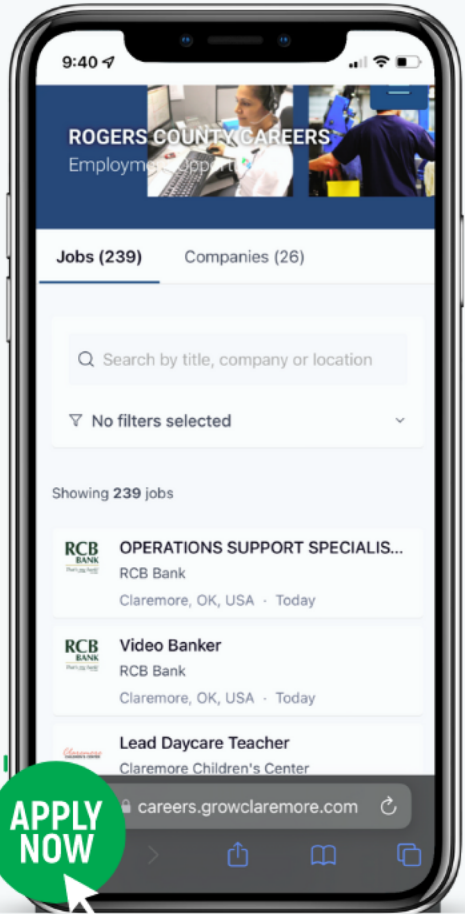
9:40

ROGERS COUNTY CAREERS
Employme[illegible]

Jobs (239)
Companies (26)

Search by title, company or location

No filters selected

Showing 239 jobs

RCB BANK
OPERATIONS SUPPORT SPECIALIS...
RCB Bank
Claremore, OK, USA · Today

RCB BANK
Video Banker
RCB Bank
Claremore, OK, USA · Today

Lead Daycare Teacher
Claremore Children's Center

APPLY NOW

careers.growclaremore.com